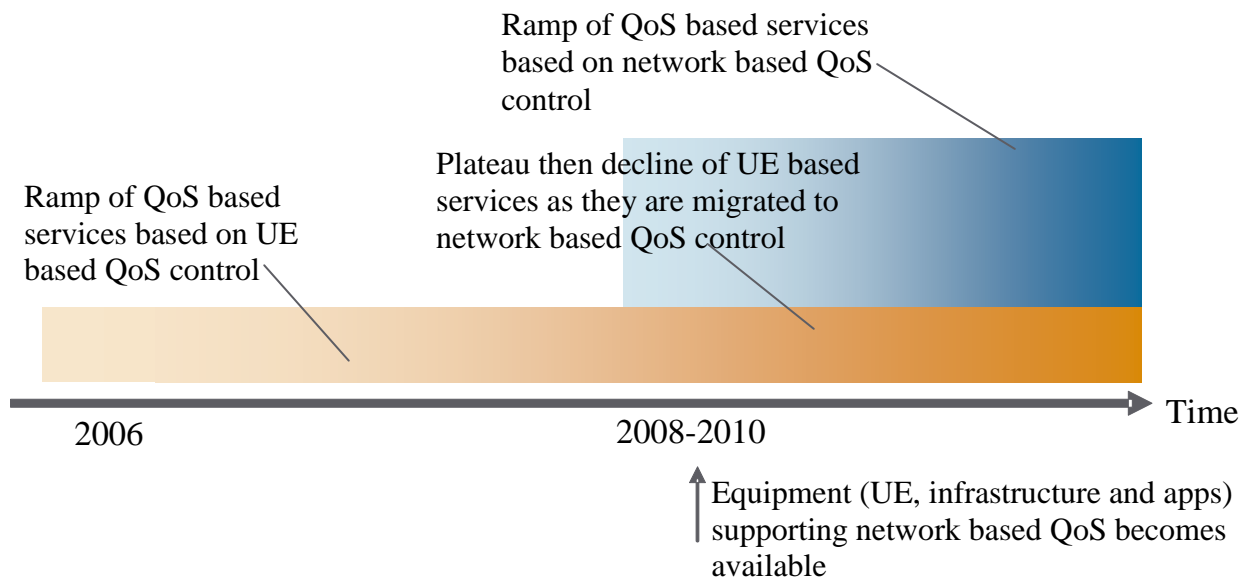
Ramp of QoS based services based on network based QoS control

Plateau then decline of UE based services as they are migrated to network based QoS control

Ramp of QoS based services based on UE based QoS control

Time

2006

2008-2010

Equipment (UE, infrastructure and apps) supporting network based QoS becomes available